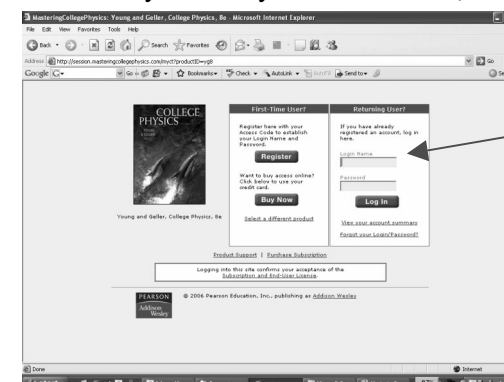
MasteringCollegePhysics: Young and Geller, College Physics, 8e - Microsoft Internet Explorer

File Edit View Favorites Tools Help

Back Search Favorites

Address http://session.masteringcollegephysics.com/myct?productID=yg8

Go

Google G- Go Bookmarks Check AutoLink Send to

COLLEGE PHYSICS

Young and Geller, College Physics, 8e

First-Time User?

Register here with your Access Code to establish your Login Name and Password.

Register

Want to buy access online? Click below to use your credit card.

Buy Now

Select a different product

Returning User?

If you have already registered an account, log in here.

Login Name

Password

Log In

View your account summary

Forgot your Login/Password?

Product Support | Purchase Subscription

Logging into this site confirms your acceptance of the Subscription and End-User License.

PEARSON

Addison Wesley

© 2006 Pearson Education, Inc., publishing as Addison Wesley

Done

Internet